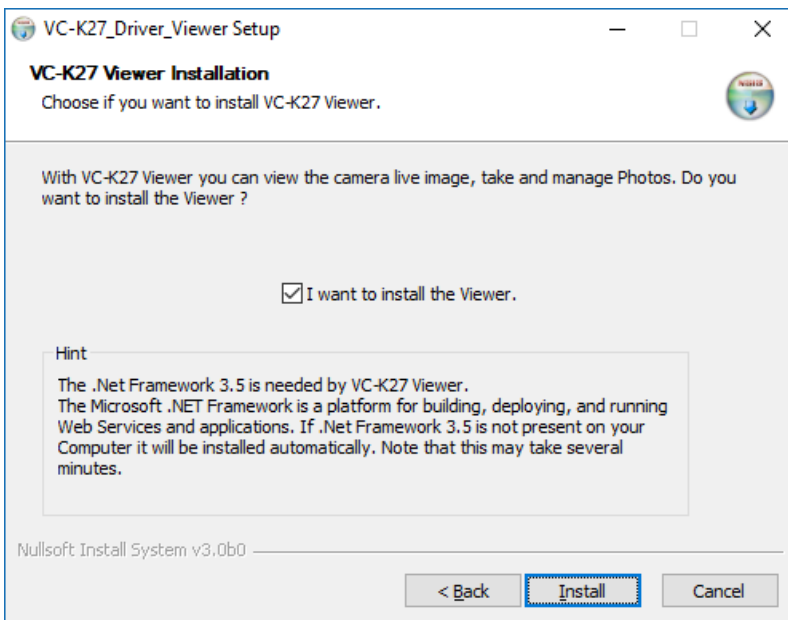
VC-K27_Driver_Viewer Setup

VC-K27 Viewer Installation

Choose if you want to install VC-K27 Viewer.

With VC-K27 Viewer you can view the camera live image, take and manage Photos. Do you want to install the Viewer ?

☑ I want to install the Viewer.

Hint

The .Net Framework 3.5 is needed by VC-K27 Viewer.
The Microsoft .NET Framework is a platform for building, deploying, and running Web Services and applications. If .Net Framework 3.5 is not present on your Computer it will be installed automatically. Note that this may take several minutes.

Nullsoft Install System v3.0b0

< Back Install Cancel